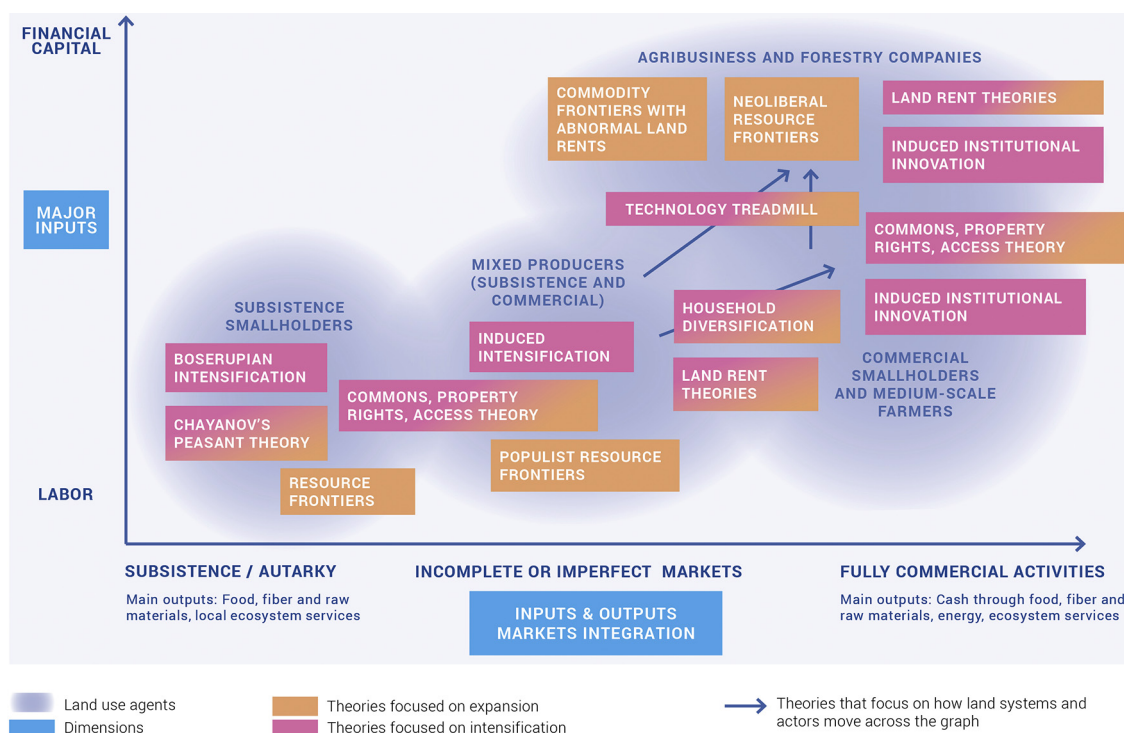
FINANCIAL CAPITAL

MAJOR INPUTS

LABOR

AGRIBUSINESS AND FORESTRY COMPANIES

COMMODITY FRONTIERS WITH ABNORMAL LAND RENTS

NEOLIBERAL RESOURCE FRONTIERS

LAND RENT THEORIES

INDUCED INSTITUTIONAL INNOVATION

TECHNOLOGY TREADMILL

COMMONS, PROPERTY RIGHTS, ACCESS THEORY

MIXED PRODUCERS (SUBSISTENCE AND COMMERCIAL)

INDUCED INSTITUTIONAL INNOVATION

SUBSISTENCE SMALLHOLDERS

HOUSEHOLD DIVERSIFICATION

INDUCED INTENSIFICATION

BOSERUPIAN INTENSIFICATION

LAND RENT THEORIES

COMMERCIAL SMALLHOLDERS AND MEDIUM-SCALE FARMERS

COMMONS, PROPERTY RIGHTS, ACCESS THEORY

CHAYANOV'S PEASANT THEORY

POPULIST RESOURCE FRONTIERS

RESOURCE FRONTIERS

SUBSISTENCE / AUTARKY

Main outputs: Food, fiber and raw materials, local ecosystem services

INCOMPLETE OR IMPERFECT MARKETS

INPUTS & OUTPUTS MARKETS INTEGRATION

FULLY COMMERCIAL ACTIVITIES

Main outputs: Cash through food, fiber and raw materials, energy, ecosystem services

Land use agents

Dimensions

Theories focused on expansion

Theories focused on intensification

Theories that focus on how land systems and actors move across the graph